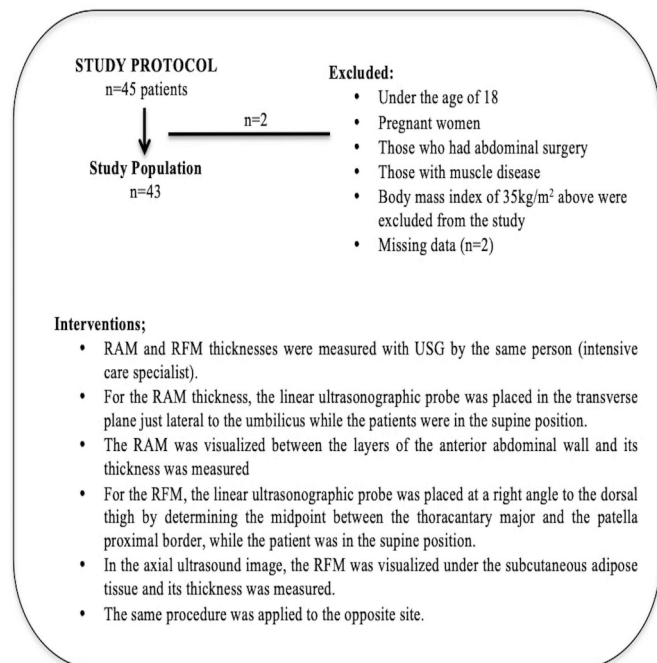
STUDY PROTOCOL
n=45 patients

n=2

Study Population
n=43

Excluded:
- Under the age of 18
- Pregnant women
- Those who had abdominal surgery
- Those with muscle disease
- Body mass index of 35kg/m$^2$ above were excluded from the study
- Missing data (n=2)

Interventions;
- RAM and RFM thicknesses were measured with USG by the same person (intensive care specialist).
- For the RAM thickness, the linear ultrasonographic probe was placed in the transverse plane just lateral to the umbilicus while the patients were in the supine position.
- The RAM was visualized between the layers of the anterior abdominal wall and its thickness was measured
- For the RFM, the linear ultrasonographic probe was placed at a right angle to the dorsal thigh by determining the midpoint between the thoracantary major and the patella proximal border, while the patient was in the supine position.
- In the axial ultrasound image, the RFM was visualized under the subcutaneous adipose tissue and its thickness was measured.
- The same procedure was applied to the opposite site.